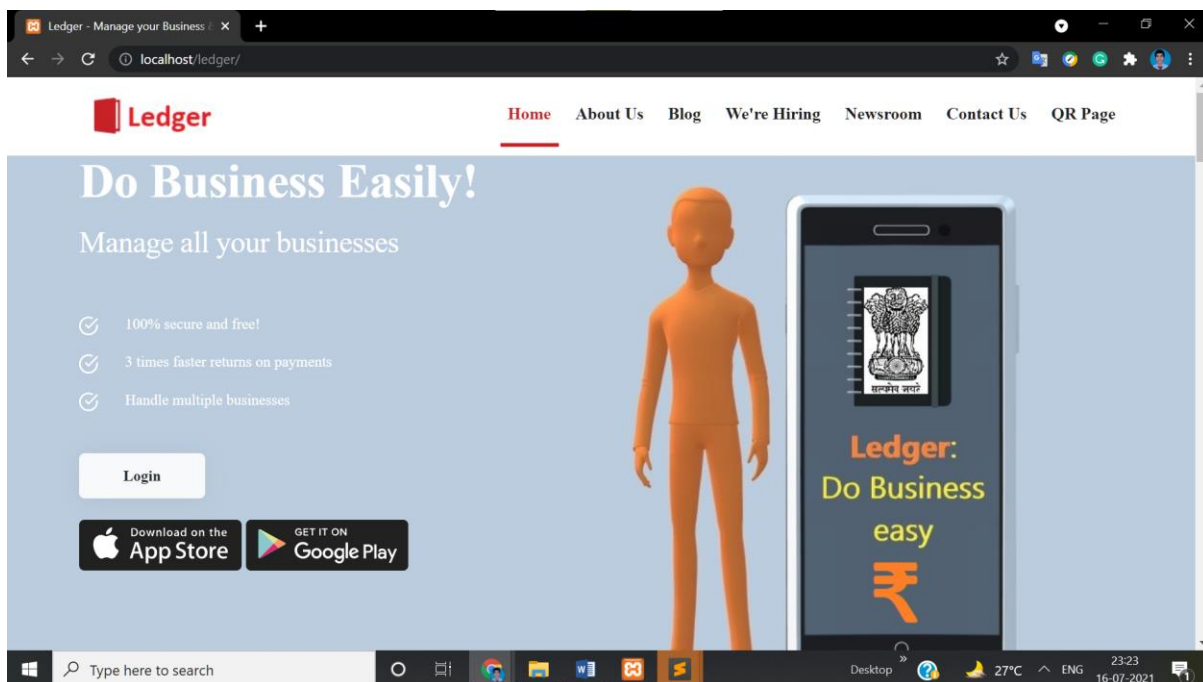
Ledger - Manage your Business &

localhost/ledger/

Ledger

Home About Us Blog We're Hiring Newsroom Contact Us QR Page

Do Business Easily!

Manage all your businesses

100% secure and free!

3 times faster returns on payments

Handle multiple businesses

Login

Download on the App Store

GET IT ON Google Play

सत्यमेव जयते

Ledger: Do Business easy

₹

Type here to search

Desktop

27°C ENG 23:23 16-07-2021